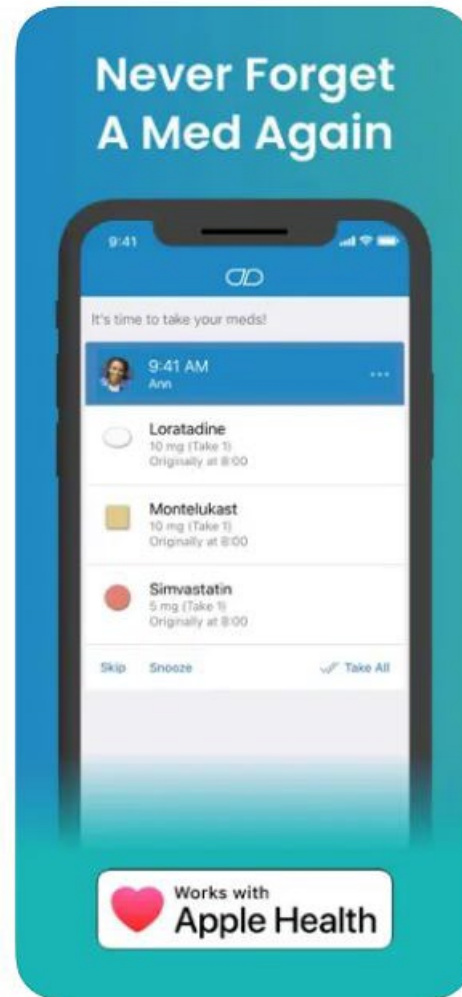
Never Forget A Med Again

9:41

It's time to take your meds!

9:41 AM
Ann

...

Loratadine
10 mg (Take 1)
Originally at 8:00

Montelukast
10 mg (Take 1)
Originally at 8:00

Simvastatin
5 mg (Take 1)
Originally at 8:00

Skip Snooze Take All

Works with
Apple Health